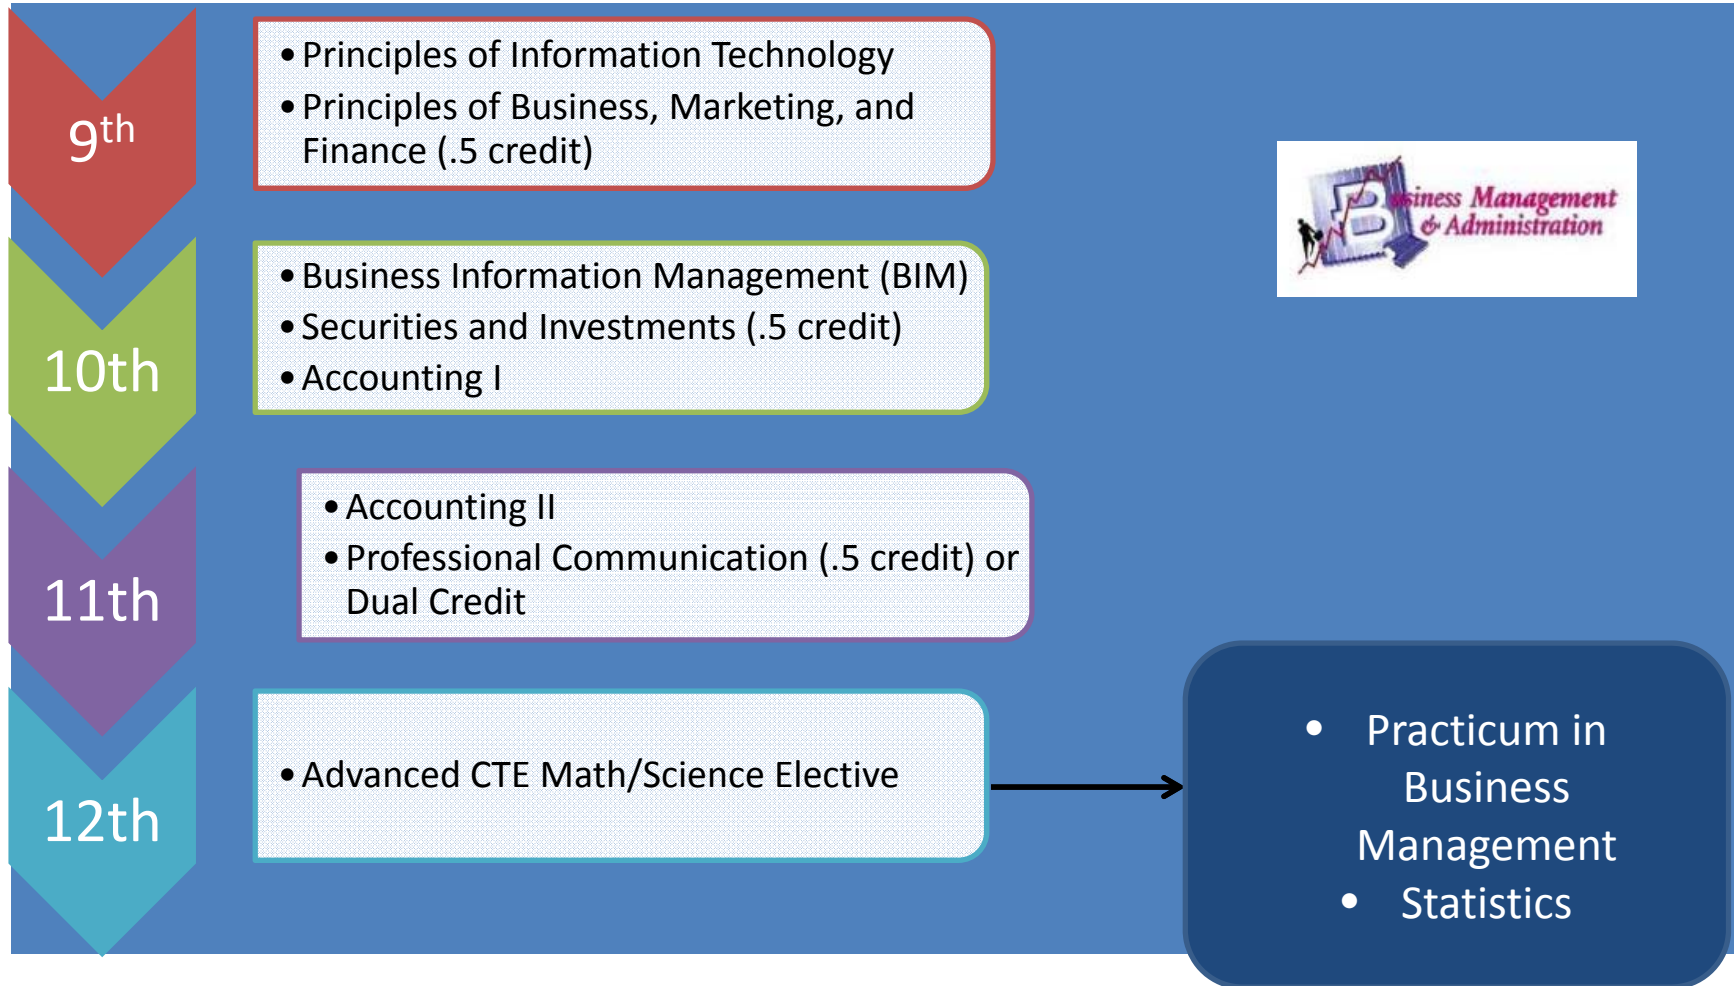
$9^{th}$

- Principles of Information Technology
- Principles of Business, Marketing, and Finance (.5 credit)

10th

- Business Information Management (BIM)
- Securities and Investments (.5 credit)
- Accounting I

11th

- Accounting II
- Professional Communication (.5 credit) or Dual Credit

12th

- Advanced CTE Math/Science Elective

B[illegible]siness Management & Administration

- Practicum in Business Management
- Statistics